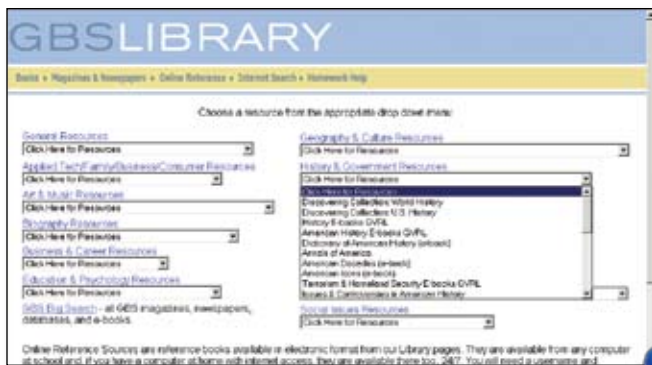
GBSLIBRARY

Books » Magazines & Newspapers » Online References » Internet Search » Homework Help

Choose a resource from the appropriate drop down menu:

General Resources
Click Here for Resources

Applied Tech/Family/Business/Consumer Resources
Click Here for Resources

Art & Music Resources
Click Here for Resources

Biography Resources
Click Here for Resources

Opinions & Career Resources
Click Here for Resources

Education & Psychology Resources
Click Here for Resources

GBS Big Search - all GBS magazines, newspapers, databases, and e-books.

Geography & Culture Resources
Click Here for Resources

History & Government Resources
Click Here for Resources
Click Here for Resources
Discovering Collection: World History
Discovering Collection: U.S. History
History E-books GVRL
American History E-books GVRL
Dictionary of American History (ebook)
Annals of America
American Decades (e-book)
American Icons (e-book)
Terrorism & Homeland Security E-books GVRL
Issues & Controversies in American History

Social Issues Resources
Click Here for Resources

Online Reference Sources are reference books available in electronic format from our Library pages. They are available from any computer at school and, if you have a computer at home with internet access, they are available there too, 24/7. You will need a username and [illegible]